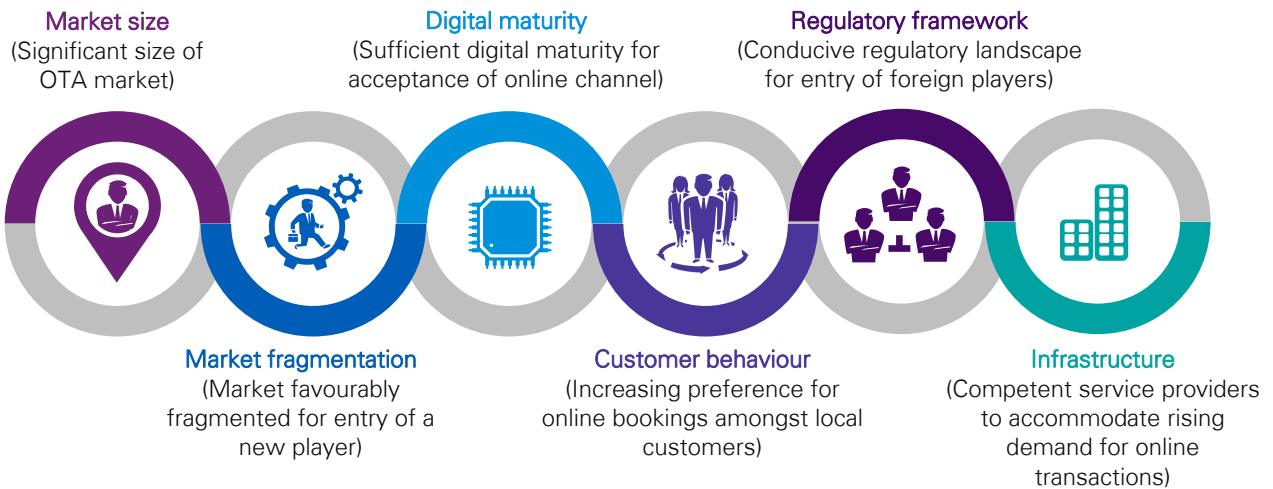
Market size
(Significant size of OTA market)

Digital maturity
(Sufficient digital maturity for acceptance of online channel)

Regulatory framework
(Conducive regulatory landscape for entry of foreign players)

Market fragmentation
(Market favourably fragmented for entry of a new player)

Customer behaviour
(Increasing preference for online bookings amongst local customers)

Infrastructure
(Competent service providers to accommodate rising demand for online transactions)